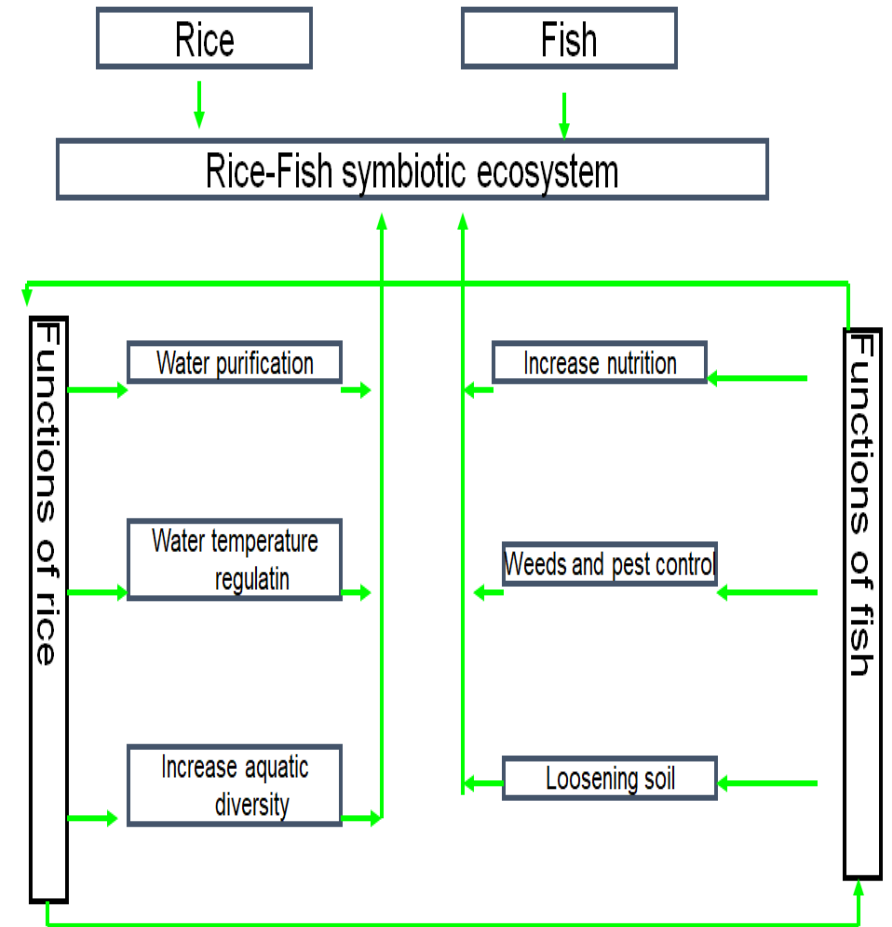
Rice

Fish

Rice-Fish symbiotic ecosystem

Functions of rice

Water purification

Water temperature regulatin

Increase aquatic diversity

Increase nutrition

Weeds and pest control

Loosening soil

Functions of fish